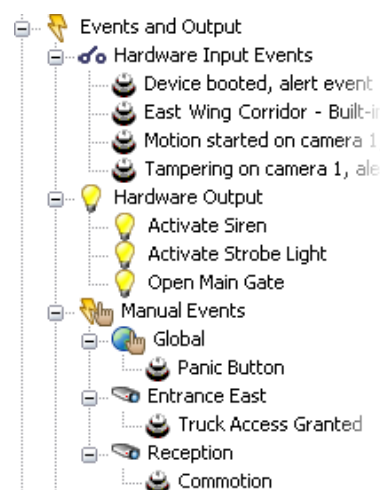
Events and Output
Hardware Input Events
Device booted, alert event
East Wing Corridor - Built-i
Motion started on camera 1
Tampering on camera 1, ale
Hardware Output
Activate Siren
Activate Strobe Light
Open Main Gate
Manual Events
Global
Panic Button
Entrance East
Truck Access Granted
Reception
Commotion